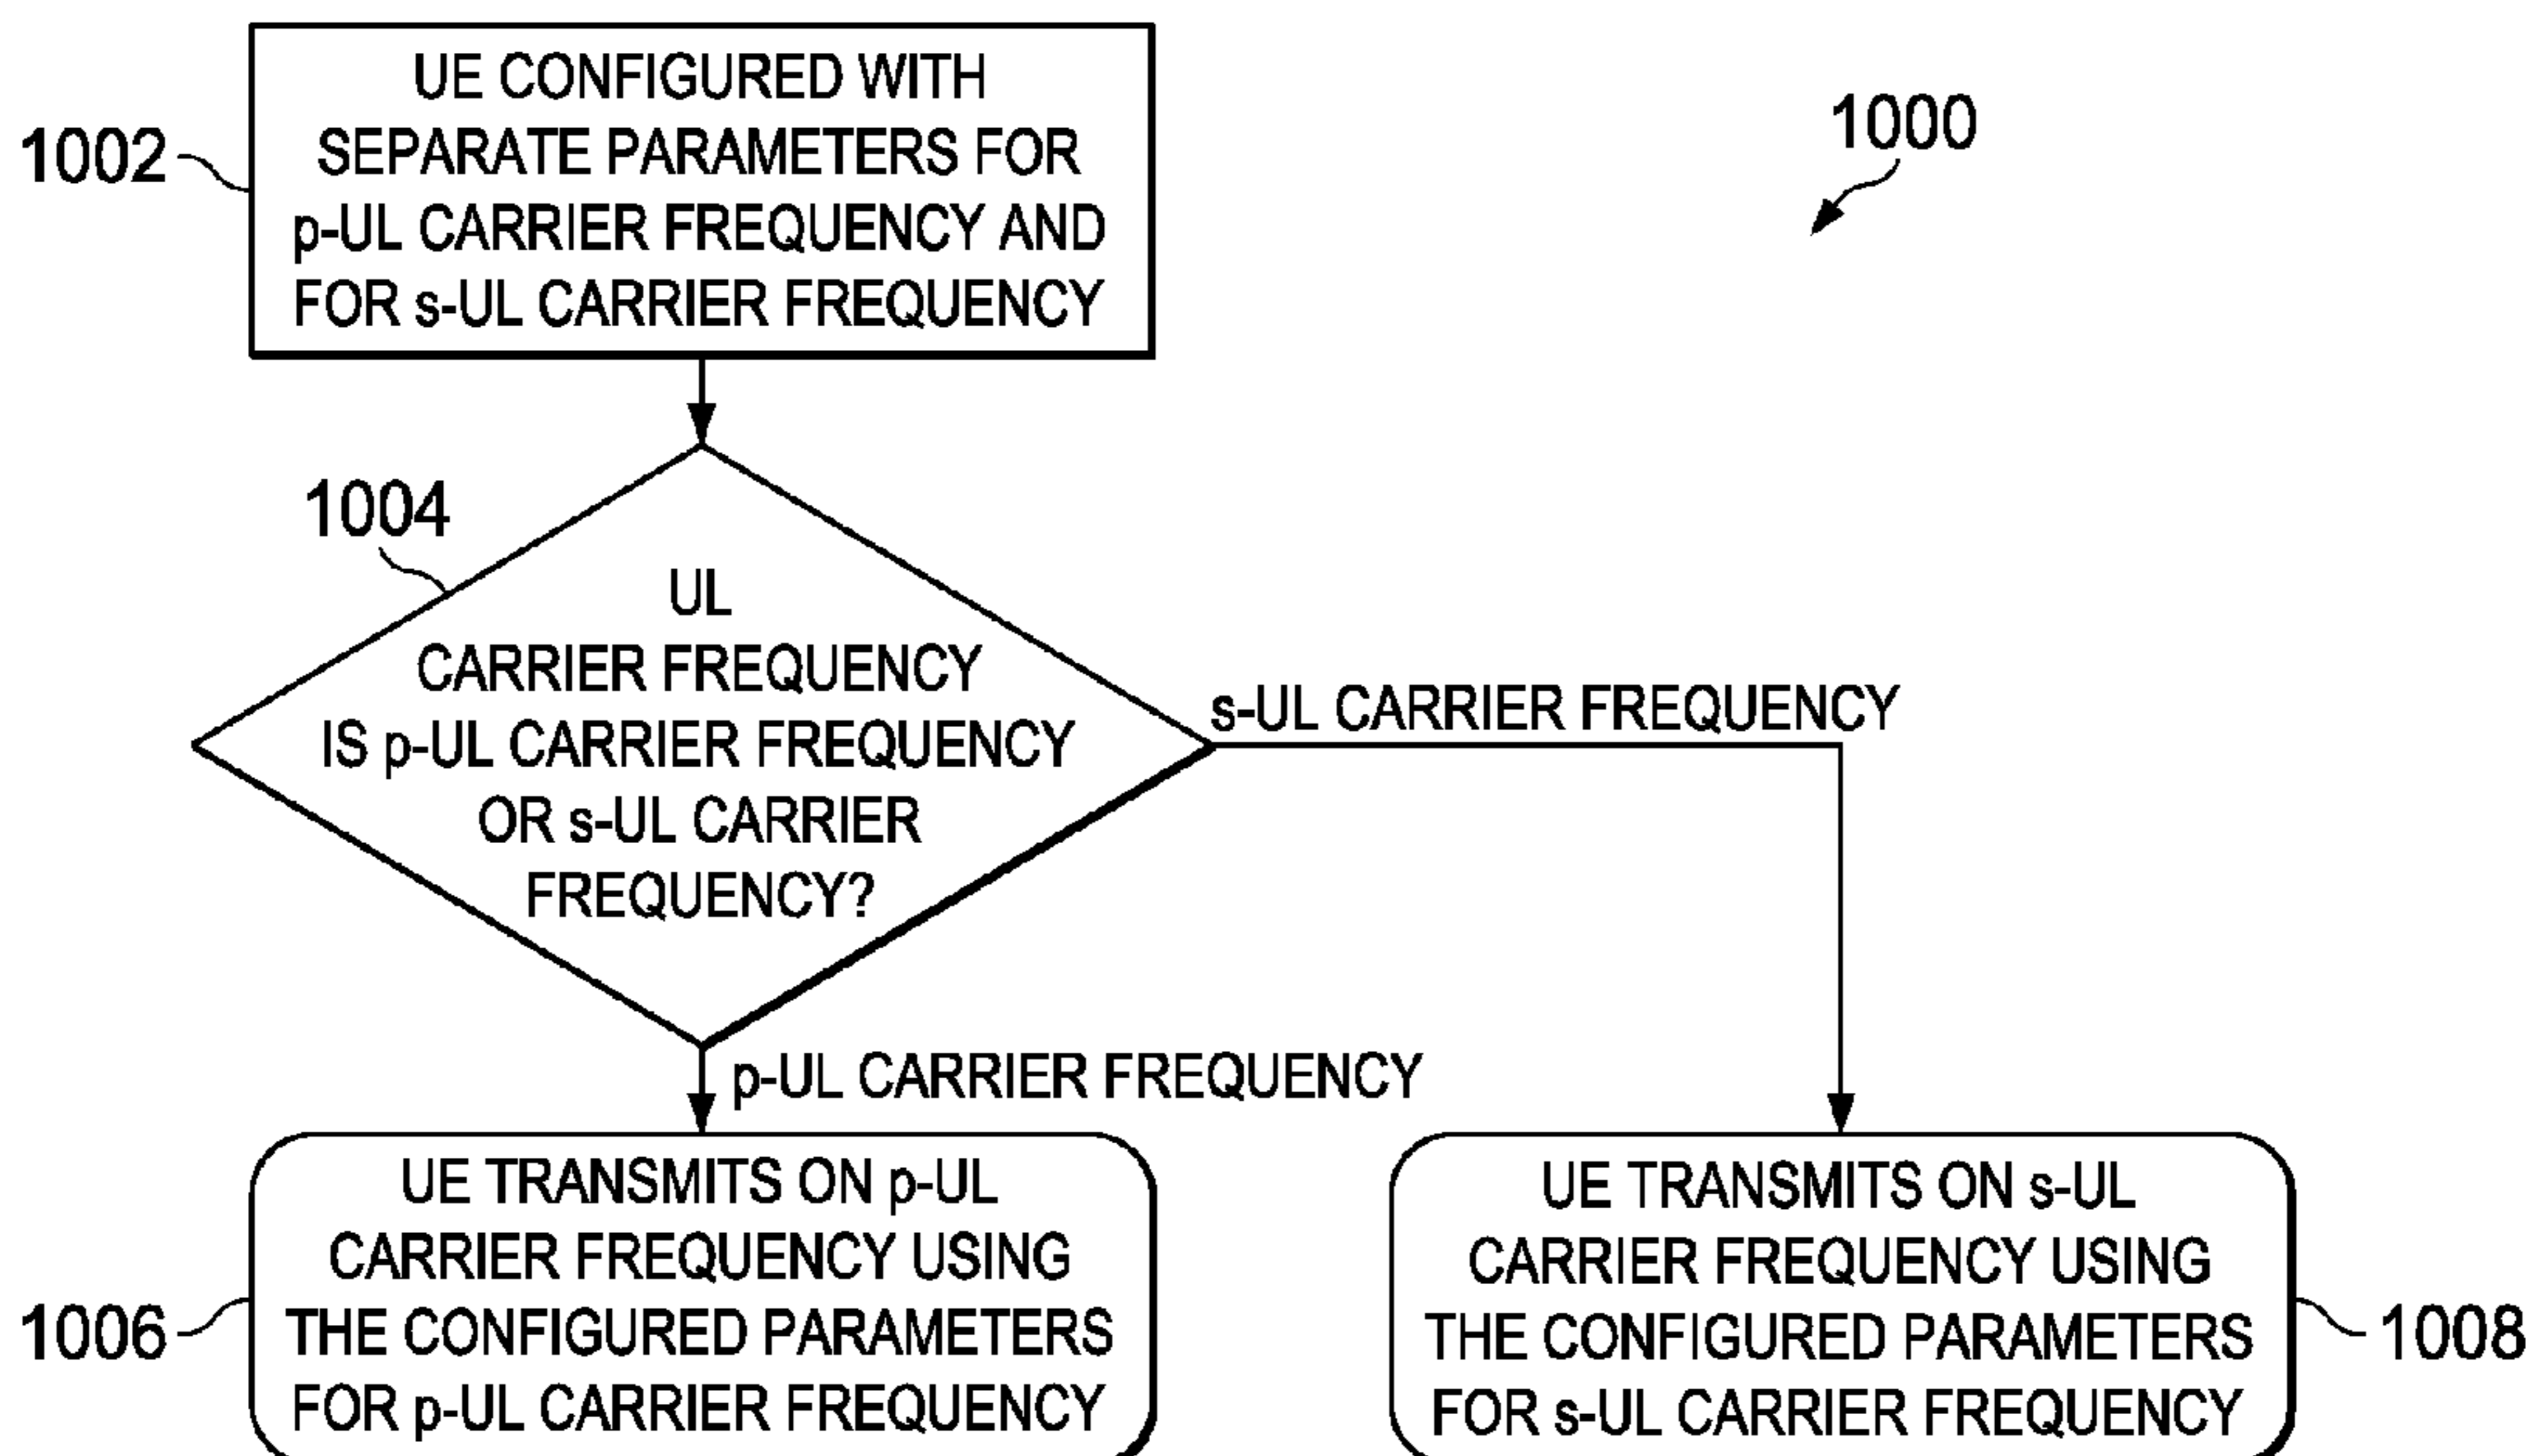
1000

1002 UE CONFIGURED WITH SEPARATE PARAMETERS FOR p-UL CARRIER FREQUENCY AND FOR s-UL CARRIER FREQUENCY

1004 UL CARRIER FREQUENCY IS p-UL CARRIER FREQUENCY OR s-UL CARRIER FREQUENCY?

s-UL CARRIER FREQUENCY

p-UL CARRIER FREQUENCY

1006 UE TRANSMITS ON p-UL CARRIER FREQUENCY USING THE CONFIGURED PARAMETERS FOR p-UL CARRIER FREQUENCY

UE TRANSMITS ON s-UL CARRIER FREQUENCY USING THE CONFIGURED PARAMETERS FOR s-UL CARRIER FREQUENCY 1008